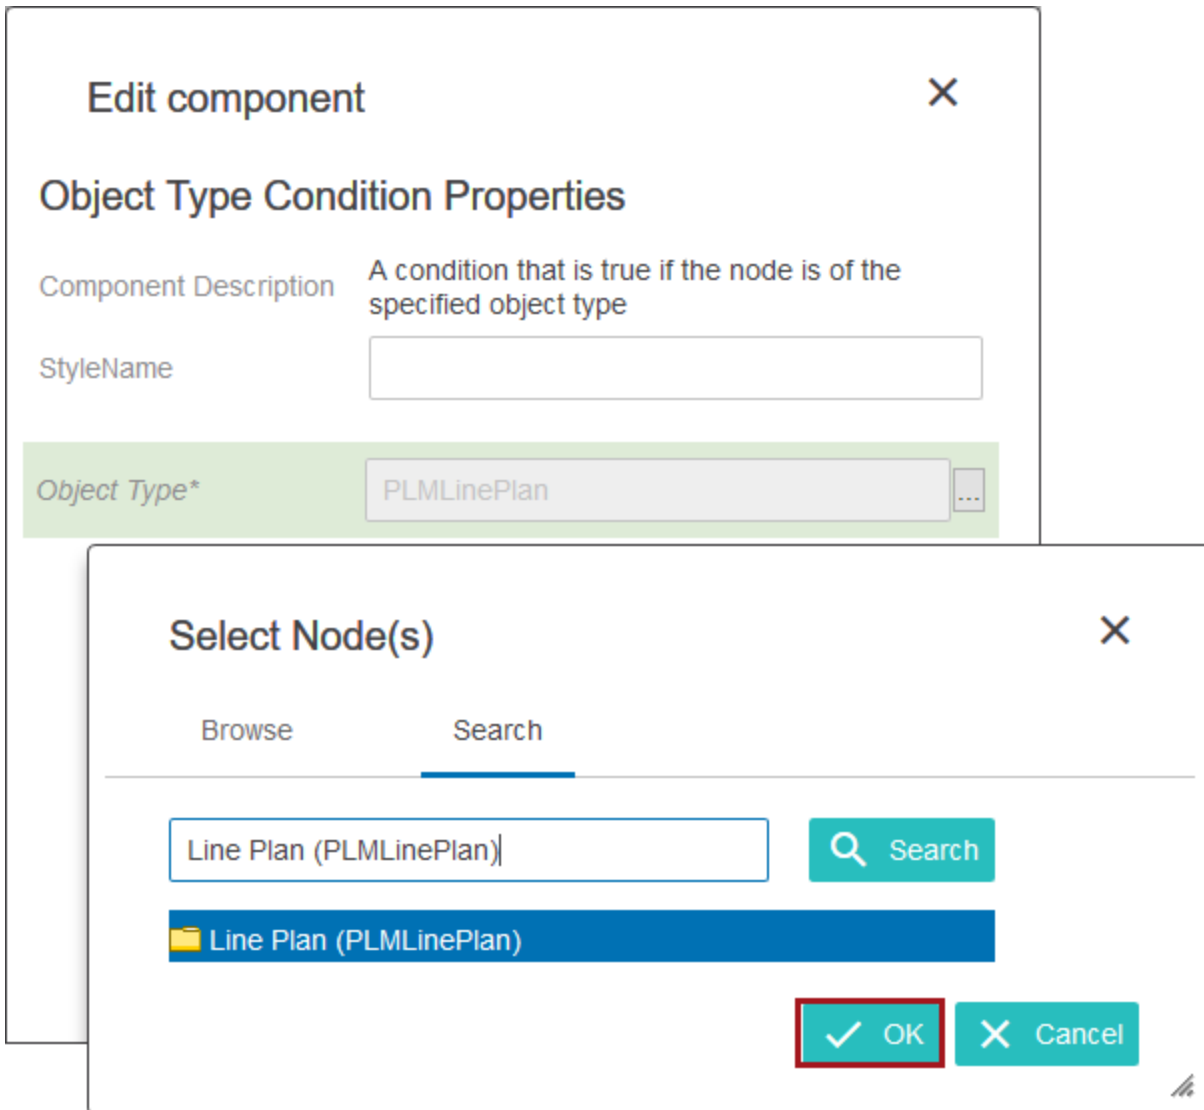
Edit component

Object Type Condition Properties

Component Description
A condition that is true if the node is of the specified object type

StyleName

Object Type*
PLMLinePlan
...

Select Node(s)

Browse
Search

Line Plan (PLMLinePlan)
Search

Line Plan (PLMLinePlan)

OK
Cancel